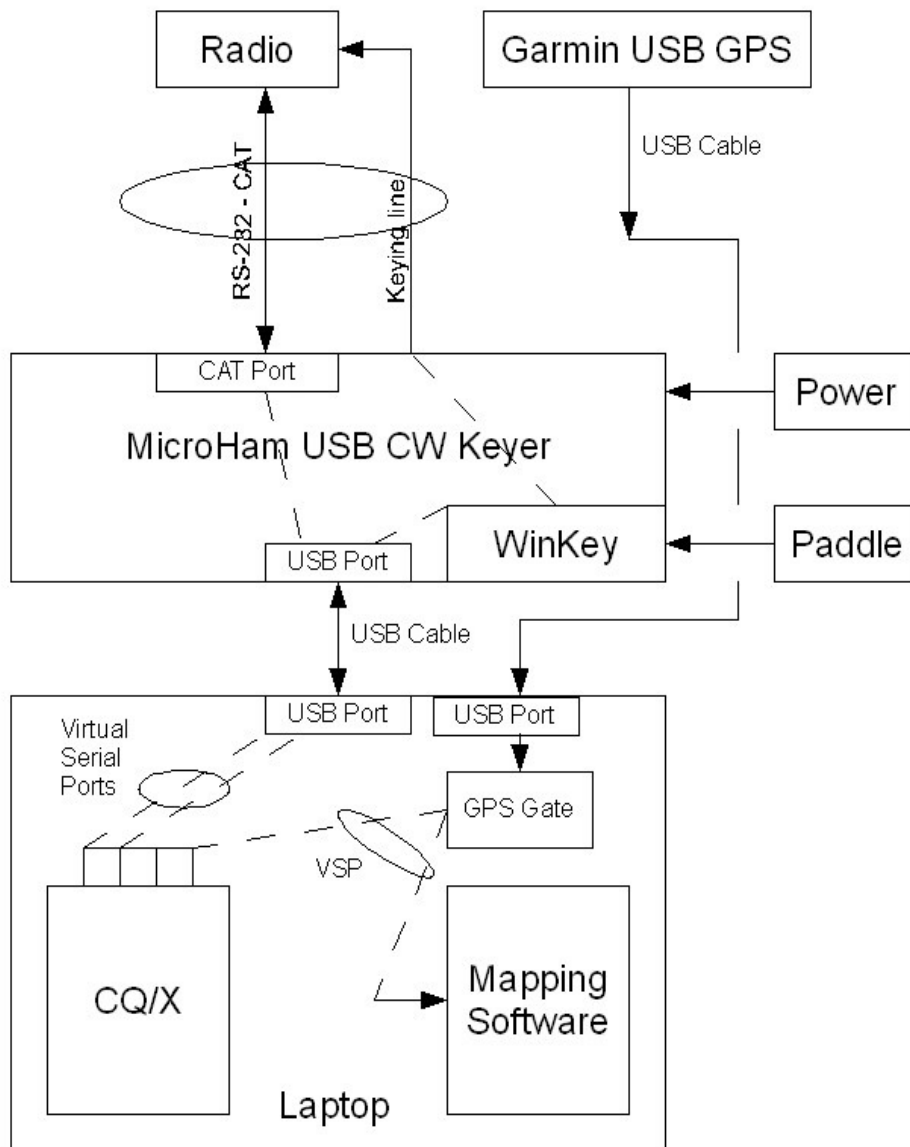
Radio

Garmin USB GPS

USB Cable

RS-232 - CAT

Keying line

CAT Port

MicroHam USB CW Keyer

Power

WinKey

Paddle

USB Port

USB Cable

USB Port

USB Port

Virtual Serial Ports

GPS Gate

VSP

CQ/X

Mapping Software

Laptop